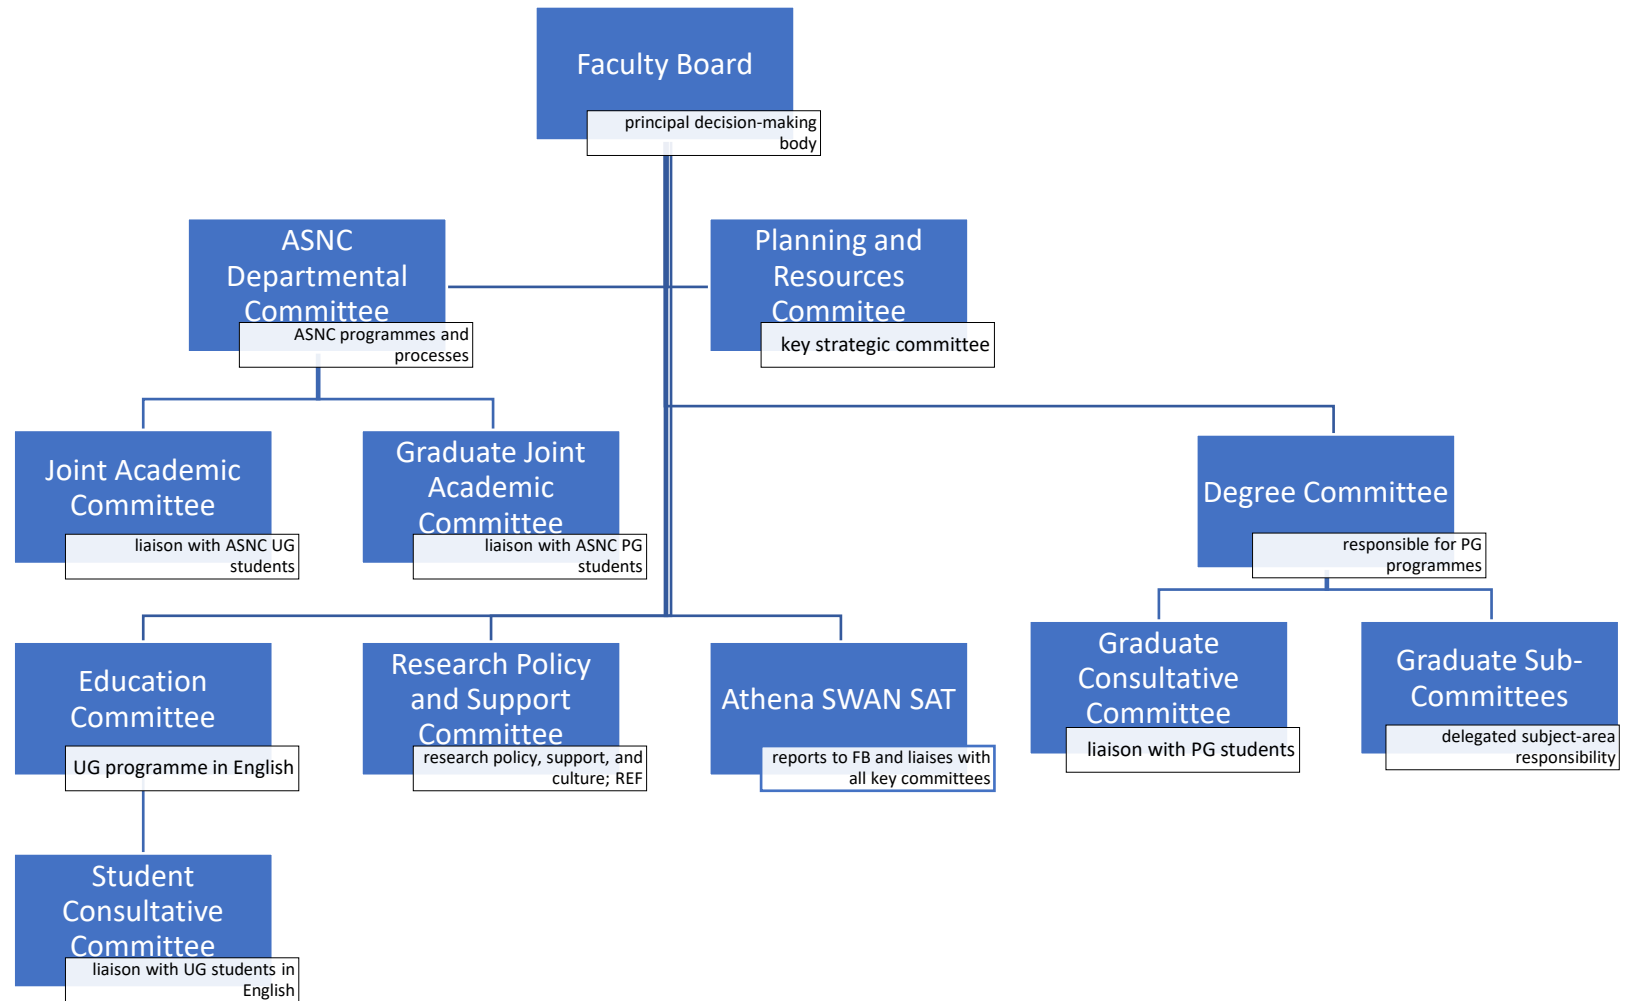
Faculty Board
principal decision-making body

ASNC Departmental Committee
ASNC programmes and processes

Planning and Resources Commitee
key strategic committee

Joint Academic Committee
liaison with ASNC UG students

Graduate Joint Academic Committee
liaison with ASNC PG students

Degree Committee
responsible for PG programmes

Graduate Consultative Committee
liaison with PG students

Graduate Sub-Committees
delegated subject-area responsibility

Education Committee
UG programme in English

Research Policy and Support Committee
research policy, support, and culture; REF

Athena SWAN SAT
reports to FB and liaises with all key committees

Student Consultative Committee
liaison with UG students in English